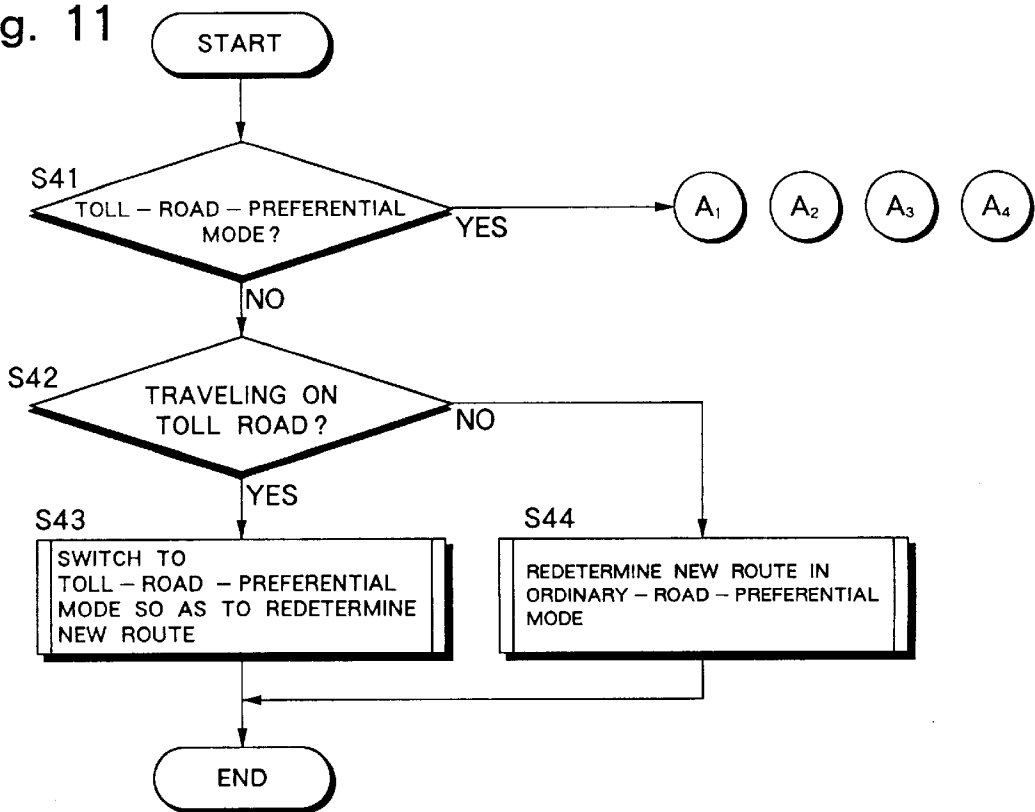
g. 11

START

S41
TOLL – ROAD – PREFERENTIAL MODE?

YES

$A_1$ $A_2$ $A_3$ $A_4$

NO

S42
TRAVELING ON TOLL ROAD?

NO

YES

S43
SWITCH TO TOLL – ROAD – PREFERENTIAL MODE SO AS TO REDETERMINE NEW ROUTE

S44
REDETERMINE NEW ROUTE IN ORDINARY – ROAD – PREFERENTIAL MODE

END